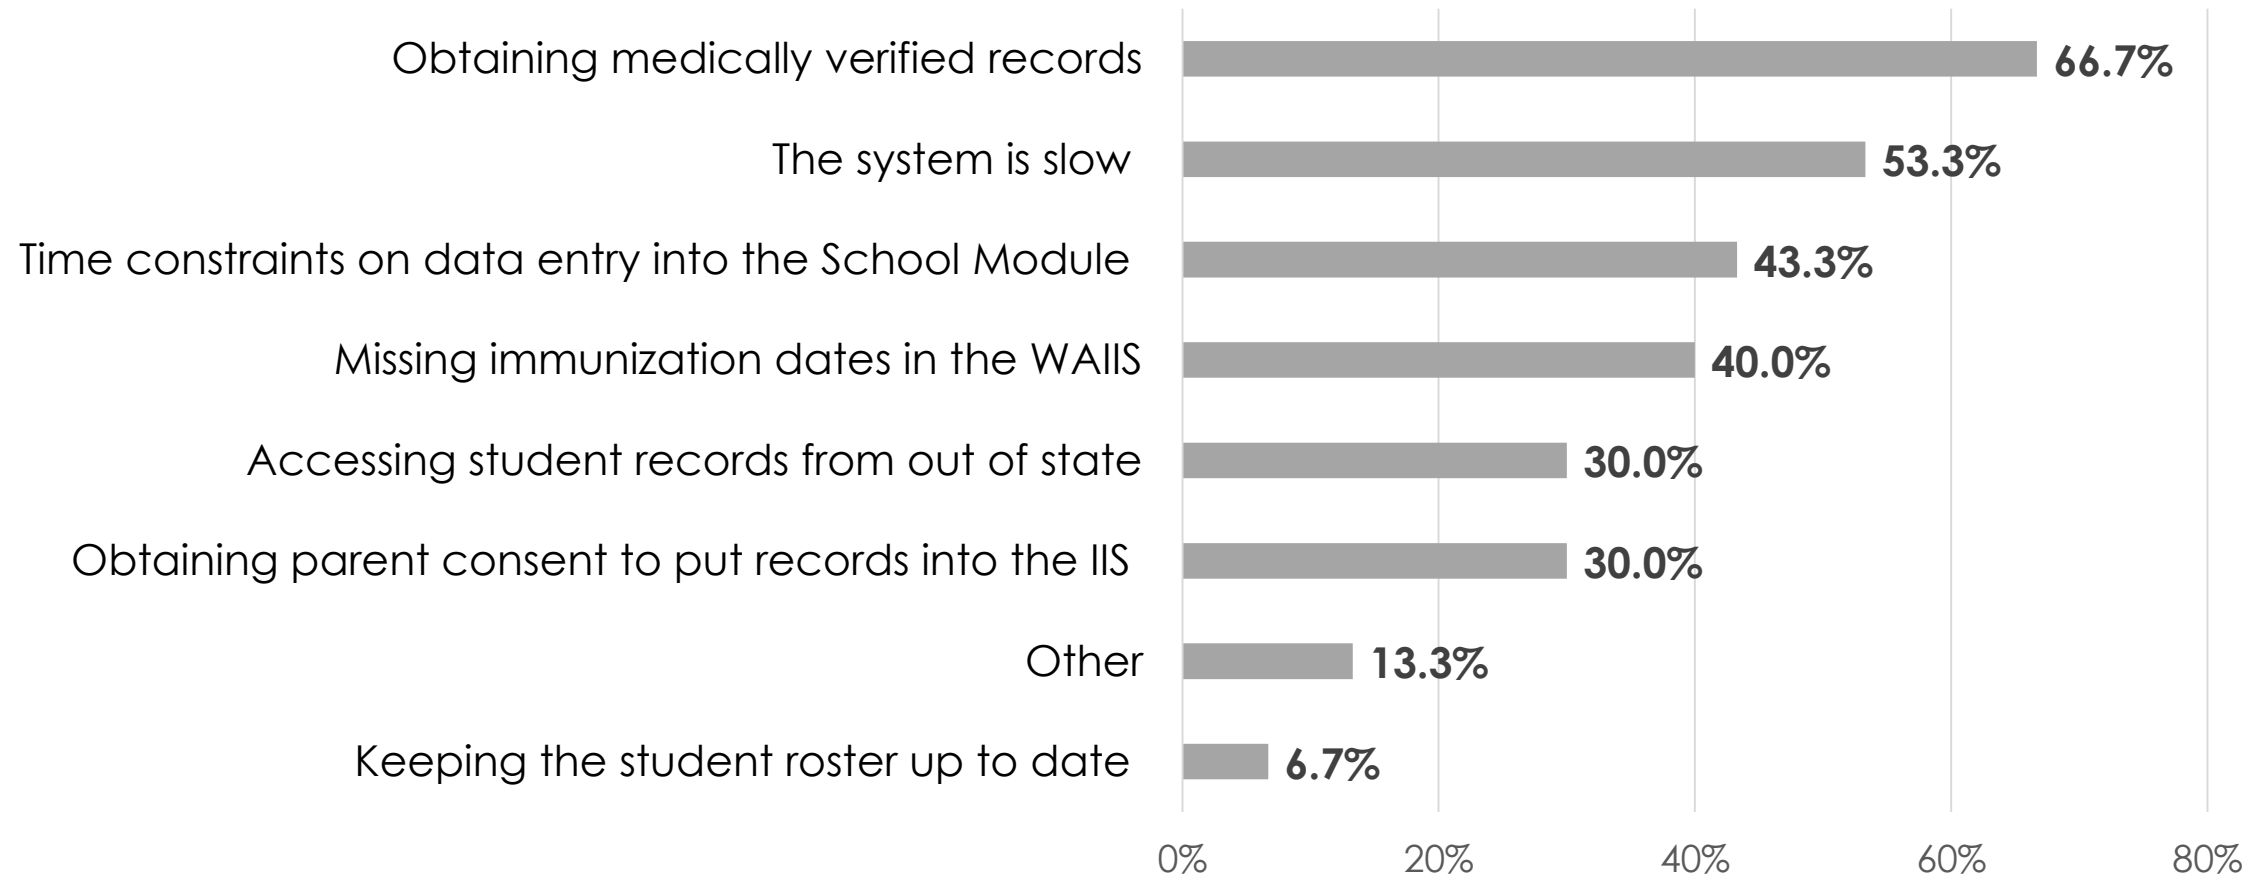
Obtaining medically verified records 66.7%

The system is slow 53.3%

Time constraints on data entry into the School Module 43.3%

Missing immunization dates in the WAIIS 40.0%

Accessing student records from out of state 30.0%

Obtaining parent consent to put records into the IIS 30.0%

Other 13.3%

Keeping the student roster up to date 6.7%

0% 20% 40% 60% 80%